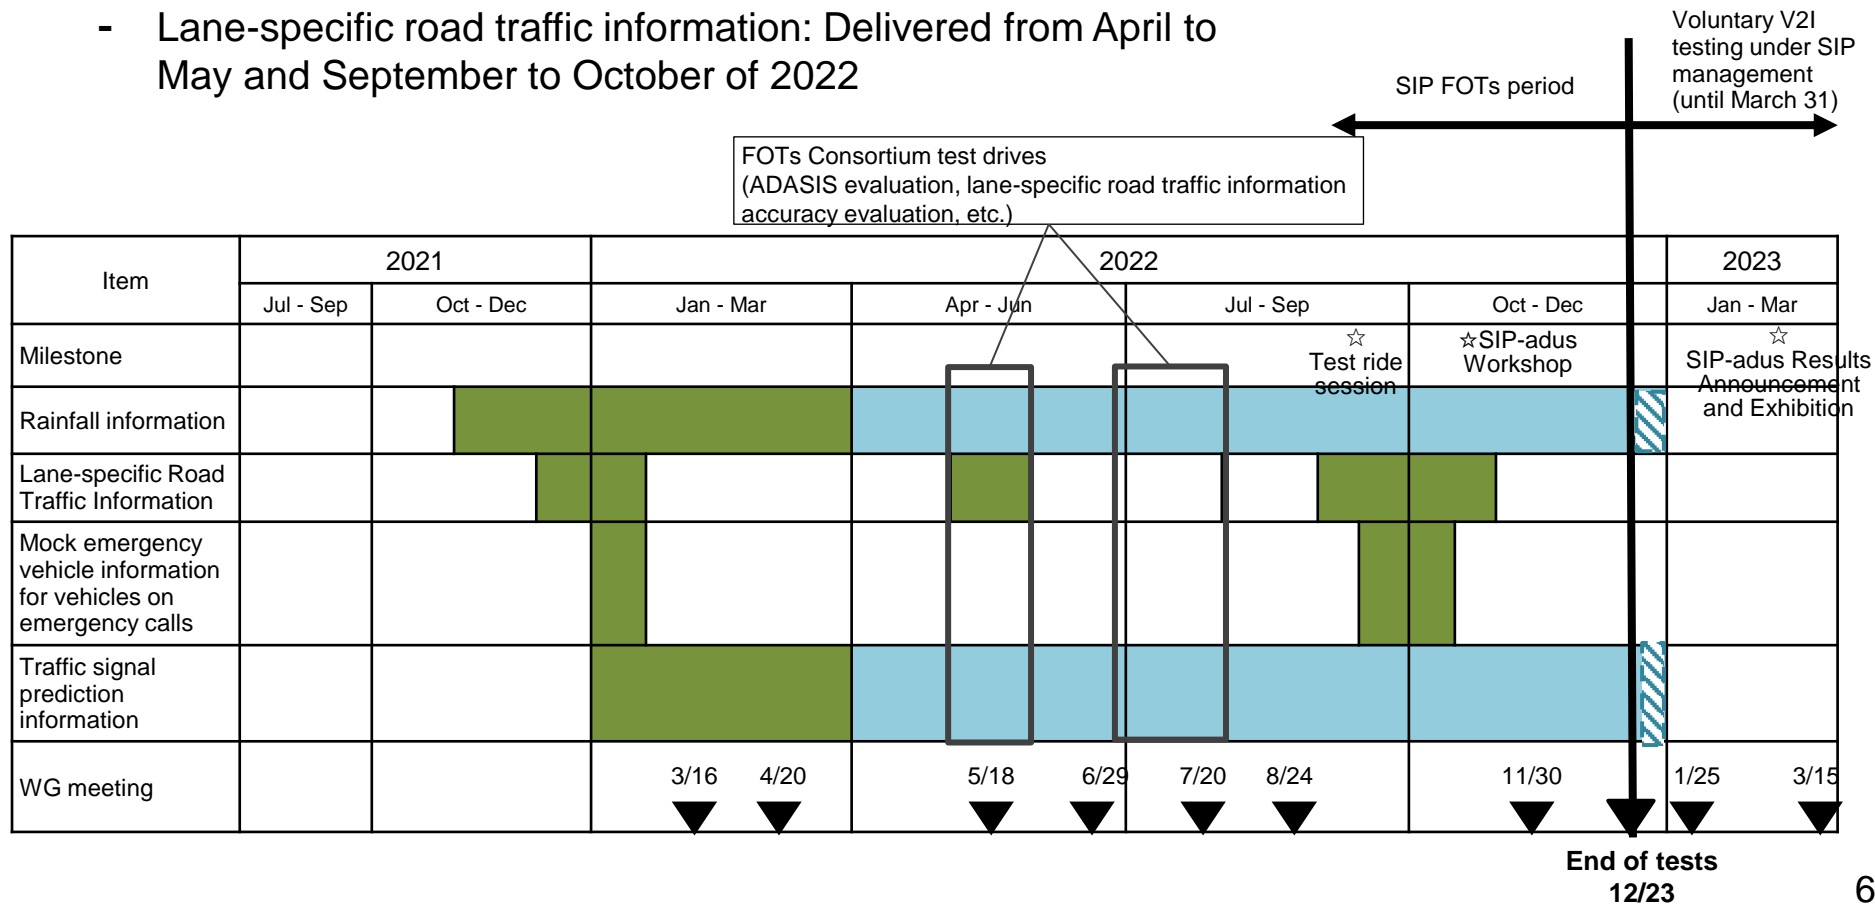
- Lane-specific road traffic information: Delivered from April to May and September to October of 2022

SIP FOTs period

Voluntary V2I testing under SIP management (until March 31)

FOTs Consortium test drives
(ADASIS evaluation, lane-specific road traffic information accuracy evaluation, etc.)

| Item | 2021 | | 2022 | | | | 2023 |
|---|---|---|---|---|---|---|---|
| | Jul - Sep | Oct - Dec | Jan - Mar | Apr - Jun | Jul - Sep | Oct - Dec | Jan - Mar |
| Milestone | | | | | ☆ Test ride session | ☆SIP-adus Workshop | ☆ SIP-adus Results Announcement and Exhibition |
| Rainfall information | | | | | | | |
| Lane-specific Road Traffic Information | | | | | | | |
| Mock emergency vehicle information for vehicles on emergency calls | | | | | | | |
| Traffic signal prediction information | | | | | | | |
| WG meeting | | | 3/16 4/20 | 5/18 6/29 | 7/20 8/24 | 11/30 | 1/25 3/15 |

End of tests
12/23

6